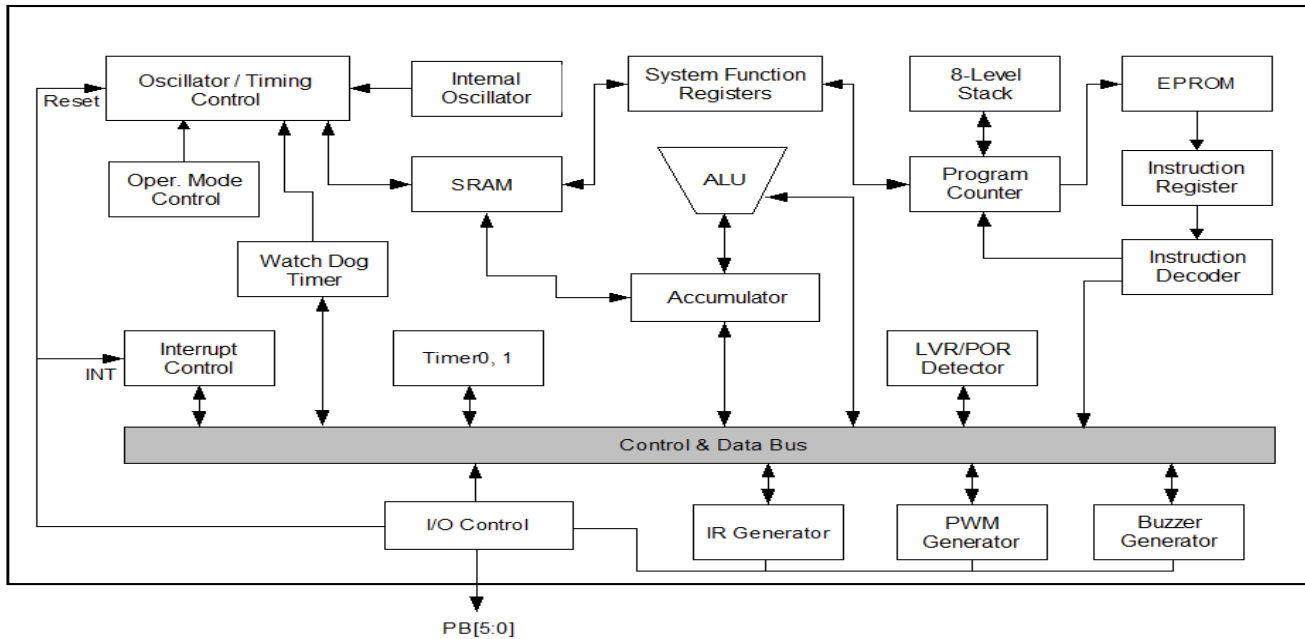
Reset

Oscillator / Timing Control

Internal Oscillator

System Function Registers

8-Level Stack

EPROM

Oper. Mode Control

SRAM

ALU

Program Counter

Instruction Register

Watch Dog Timer

Accumulator

Instruction Decoder

INT

Interrupt Control

Timer0, 1

LVR/POR Detector

Control & Data Bus

I/O Control

IR Generator

PWM Generator

Buzzer Generator

PB[5:0]